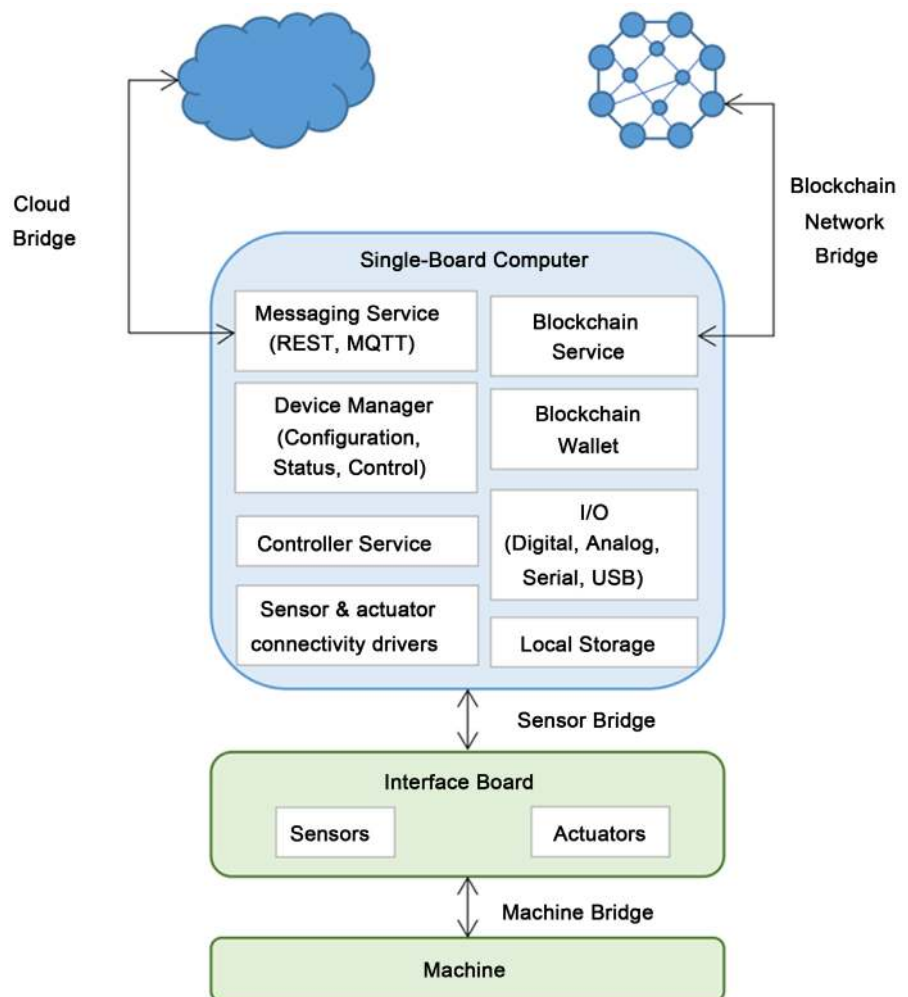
Cloud Bridge

Blockchain Network Bridge

Single-Board Computer

Messaging Service (REST, MQTT)

Blockchain Service

Device Manager (Configuration, Status, Control)

Blockchain Wallet

Controller Service

I/O (Digital, Analog, Serial, USB)

Sensor & actuator connectivity drivers

Local Storage

Sensor Bridge

Interface Board

Sensors

Actuators

Machine Bridge

Machine